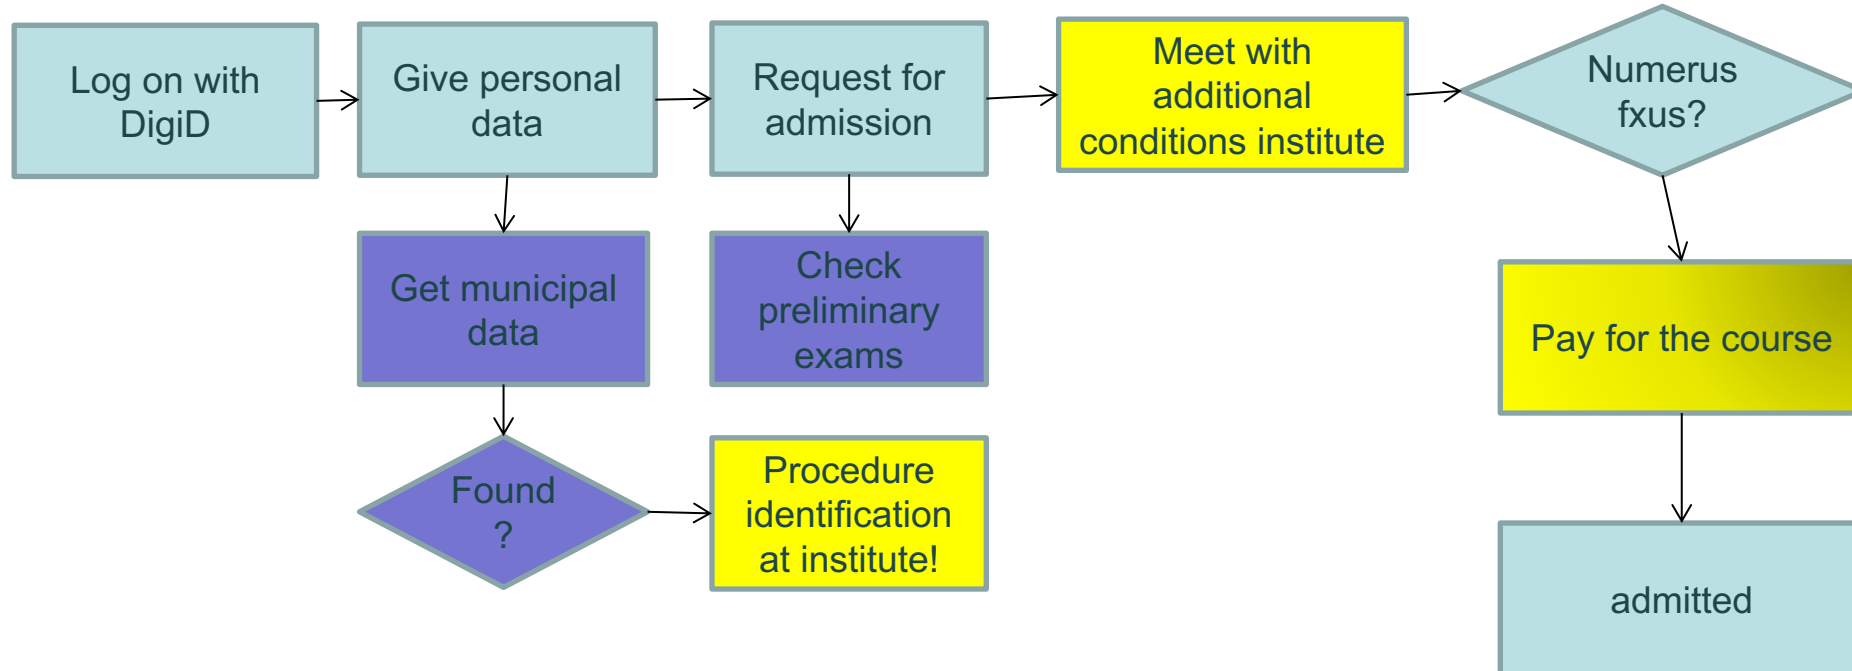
Log on with DigiD

Give personal data

Request for admission

Meet with additional conditions institute

Numerus fxus?

Get municipal data

Check preliminary exams

Pay for the course

Found ?

Procedure identification at institute!

admitted